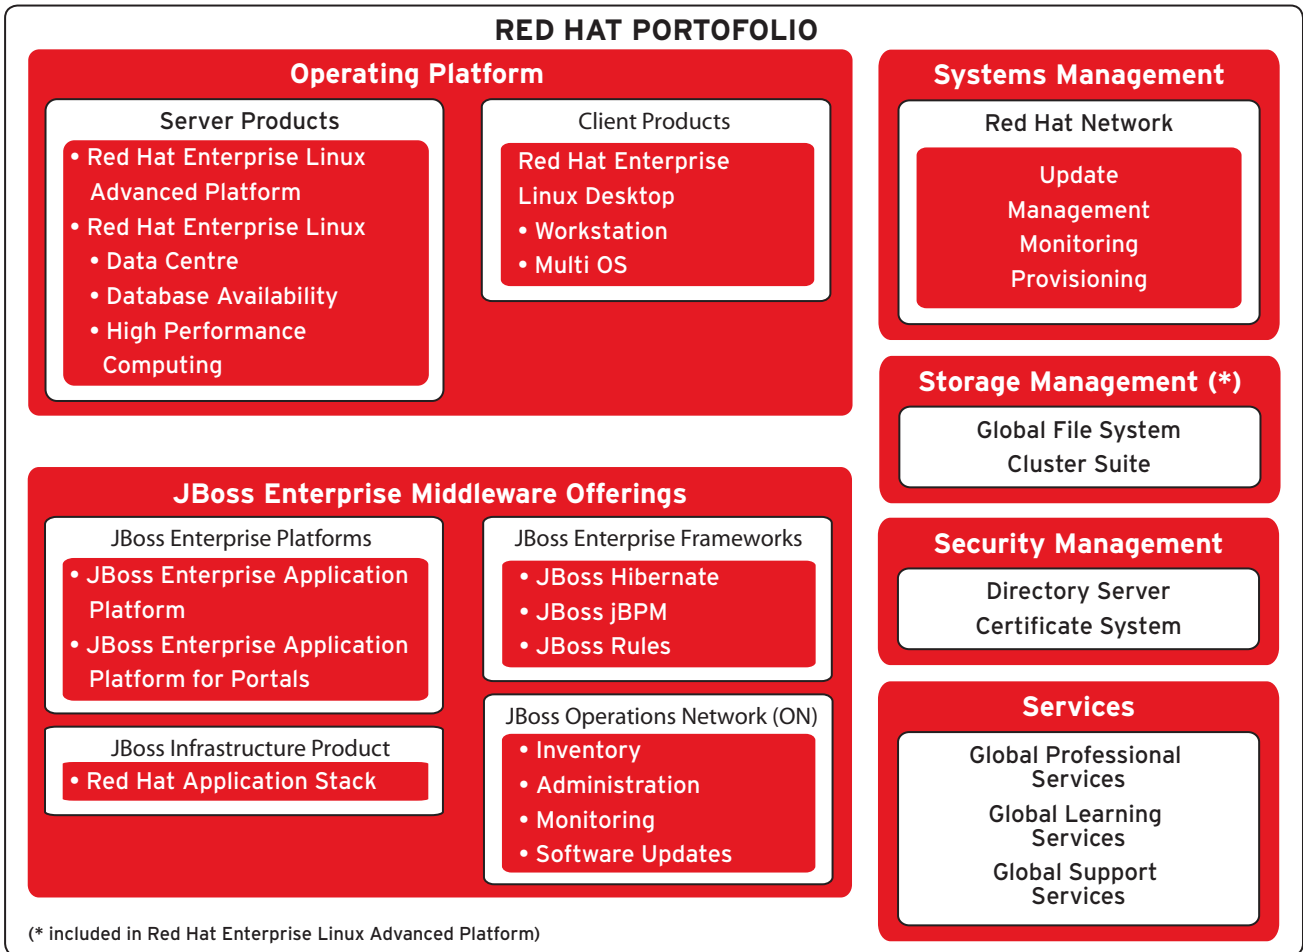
RED HAT PORTOFOLIO

Operating Platform

Server Products

• Red Hat Enterprise Linux Advanced Platform
• Red Hat Enterprise Linux
• Data Centre
• Database Availability
• High Performance Computing

Client Products

Red Hat Enterprise Linux Desktop
• Workstation
• Multi OS

Systems Management

Red Hat Network

Update
Management
Monitoring
Provisioning

Storage Management (*)

Global File System
Cluster Suite

JBoss Enterprise Middleware Offerings

JBoss Enterprise Platforms

• JBoss Enterprise Application Platform
• JBoss Enterprise Application Platform for Portals

JBoss Infrastructure Product

• Red Hat Application Stack

JBoss Enterprise Frameworks

• JBoss Hibernate
• JBoss jBPM
• JBoss Rules

JBoss Operations Network (ON)

• Inventory
• Administration
• Monitoring
• Software Updates

Security Management

Directory Server
Certificate System

Services

Global Professional Services
Global Learning Services
Global Support Services

(* included in Red Hat Enterprise Linux Advanced Platform)